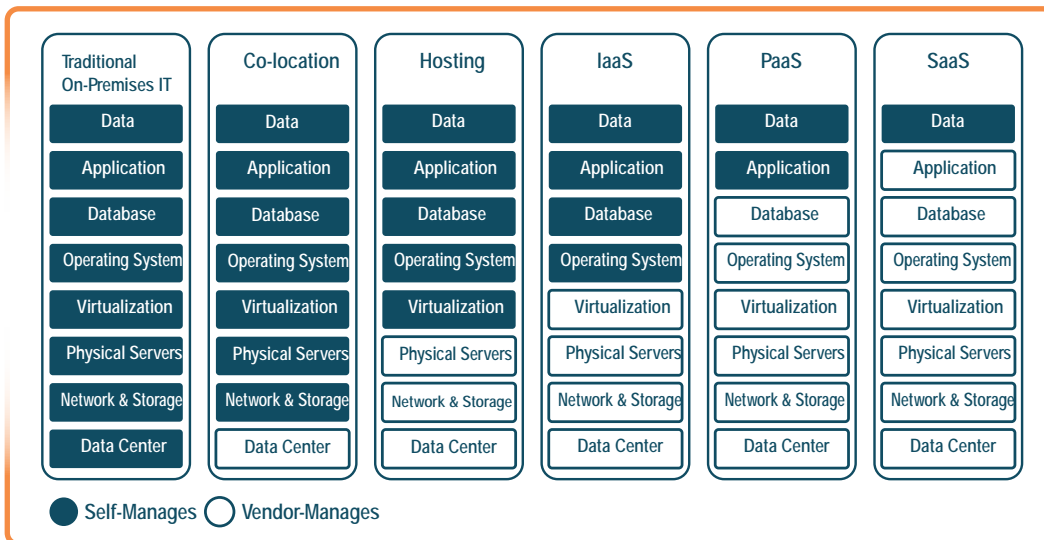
| Traditional On-Premises IT | Co-location | Hosting | IaaS | PaaS | SaaS |
|---|---|---|---|---|---|
| Data | Data | Data | Data | Data | Data |
| Application | Application | Application | Application | Application | Application |
| Database | Database | Database | Database | Database | Database |
| Operating System | Operating System | Operating System | Operating System | Operating System | Operating System |
| Virtualization | Virtualization | Virtualization | Virtualization | Virtualization | Virtualization |
| Physical Servers | Physical Servers | Physical Servers | Physical Servers | Physical Servers | Physical Servers |
| Network & Storage | Network & Storage | Network & Storage | Network & Storage | Network & Storage | Network & Storage |
| Data Center | Data Center | Data Center | Data Center | Data Center | Data Center |

Self-Manages Vendor-Manages